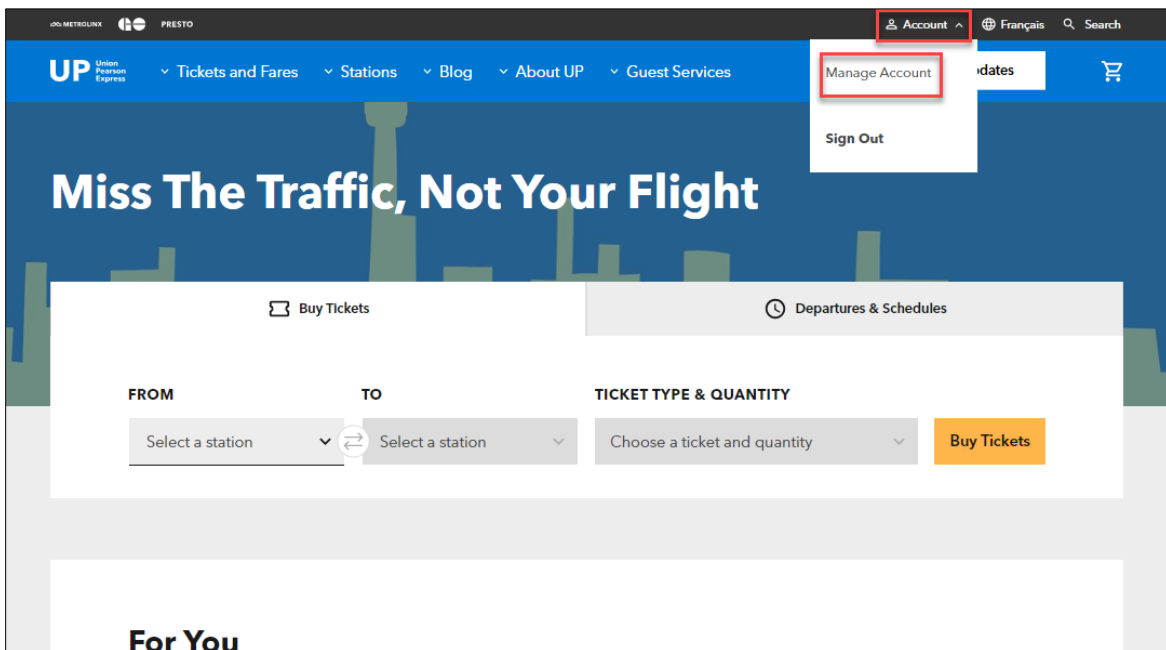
METROLINX GO PRESTO

Account Français Search

UP Union Pearson Express

Tickets and Fares Stations Blog About UP Guest Services

Manage Account

pdates

Sign Out

Miss The Traffic, Not Your Flight

Buy Tickets

Departures & Schedules

FROM

TO

TICKET TYPE & QUANTITY

Select a station

Select a station

Choose a ticket and quantity

Buy Tickets

For You